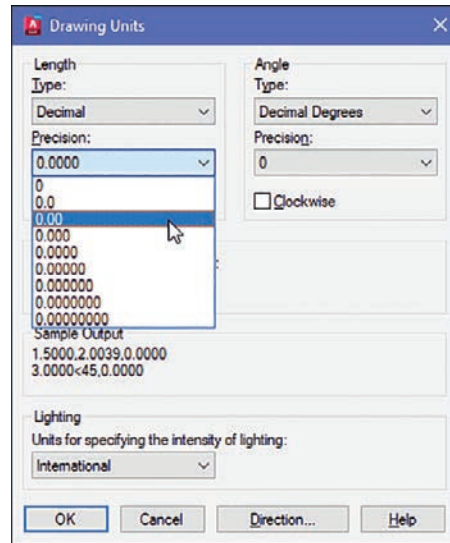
Drawing Units

Length
Type:
Decimal
Precision:
0.0000
0
0.0
0.00
0.000
0.0000
0.00000
0.000000
0.0000000
0.00000000

Angle
Type:
Decimal Degrees
Precision:
0
Clockwise

Sample Output
1.5000,2.0039,0.0000
3.0000<45,0.0000

Lighting
Units for specifying the intensity of lighting:
International

OK
Cancel
Direction...
Help